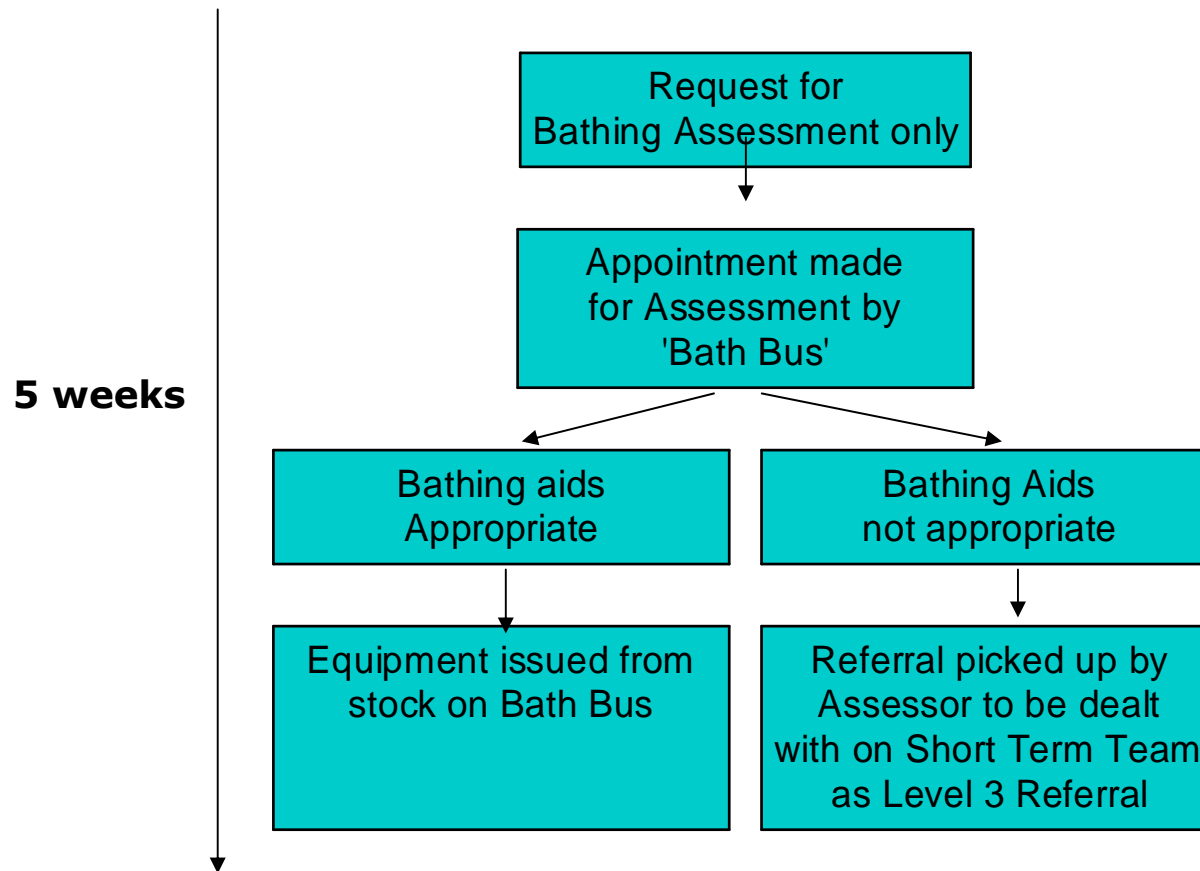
5 weeks

Request for Bathing Assessment only

Appointment made for Assessment by 'Bath Bus'

Bathing aids Appropriate

Bathing Aids not appropriate

Equipment issued from stock on Bath Bus

Referral picked up by Assessor to be dealt with on Short Term Team as Level 3 Referral